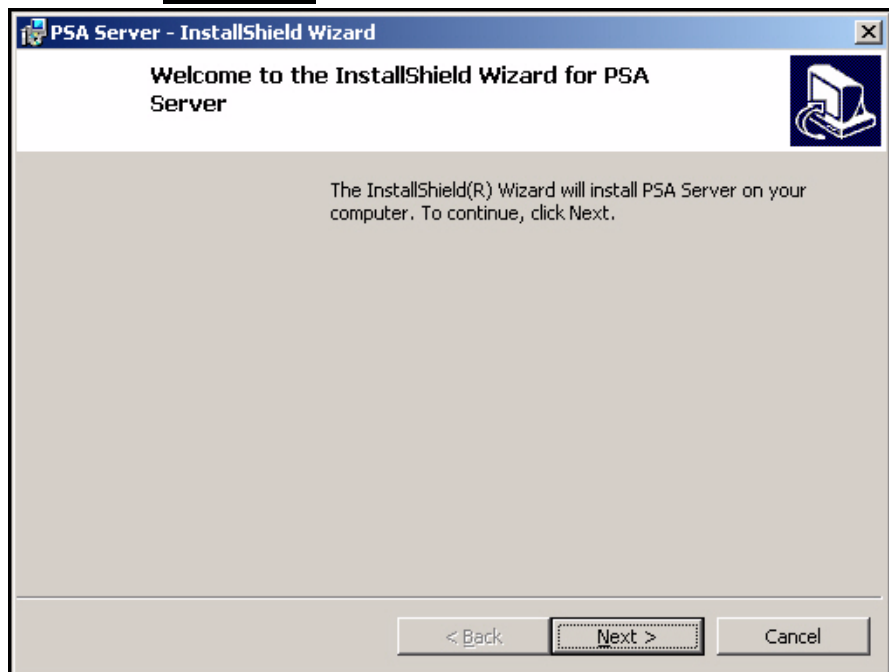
PSA Server - InstallShield Wizard

Welcome to the InstallShield Wizard for PSA Server

The InstallShield(R) Wizard will install PSA Server on your computer. To continue, click Next.

< Back

Next >

Cancel